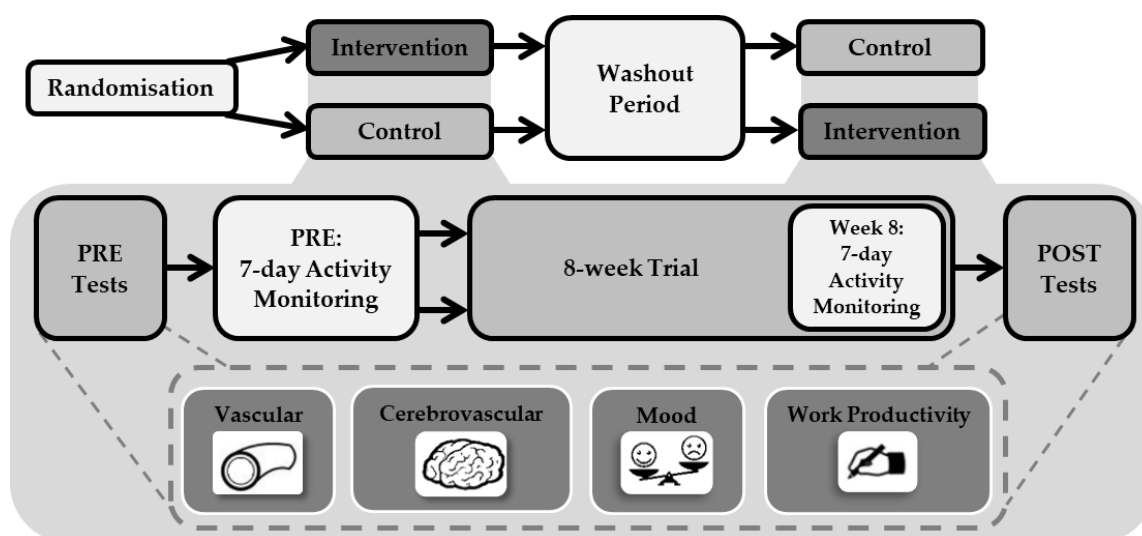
Randomisation

Intervention

Control

Washout Period

Control

Intervention

PRE Tests

PRE: 7-day Activity Monitoring

8-week Trial

Week 8: 7-day Activity Monitoring

POST Tests

Vascular

Cerebrovascular

Mood

Work Productivity